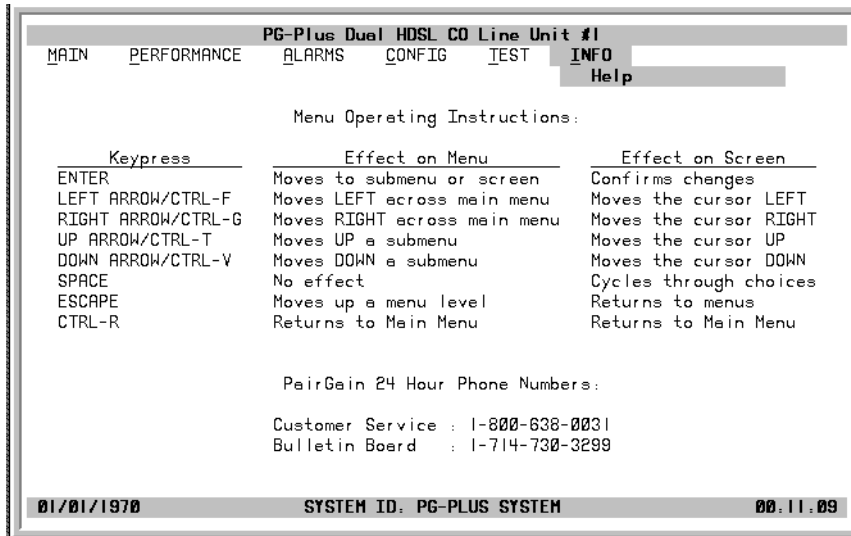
PG-Plus Dual HDSL CO Line Unit #1

MAIN PERFORMANCE ALARMS CONFIG TEST INFO
Help

Menu Operating Instructions:

| Keypress | Effect on Menu | Effect on Screen |
|---|---|---|
| ENTER | Moves to submenu or screen | Confirms changes |
| LEFT ARROW/CTRL-F | Moves LEFT across main menu | Moves the cursor LEFT |
| RIGHT ARROW/CTRL-G | Moves RIGHT across main menu | Moves the cursor RIGHT |
| UP ARROW/CTRL-T | Moves UP a submenu | Moves the cursor UP |
| DOWN ARROW/CTRL-V | Moves DOWN a submenu | Moves the cursor DOWN |
| SPACE | No effect | Cycles through choices |
| ESCAPE | Moves up a menu level | Returns to menus |
| CTRL-R | Returns to Main Menu | Returns to Main Menu |

PairGain 24 Hour Phone Numbers:

Customer Service : 1-800-638-0031
Bulletin Board : 1-714-730-3299

01/01/1970 SYSTEM ID: PG-PLUS SYSTEM 00:11:09